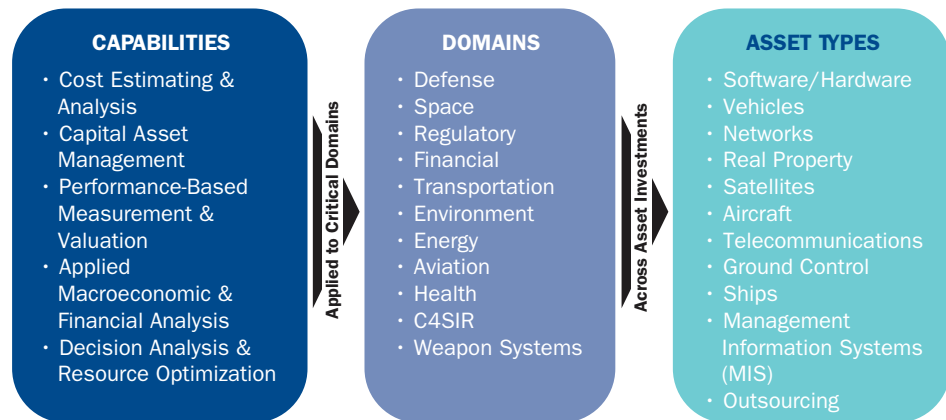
CAPABILITIES

• Cost Estimating & Analysis
• Capital Asset Management
• Performance-Based Measurement & Valuation
• Applied Macroeconomic & Financial Analysis
• Decision Analysis & Resource Optimization

Applied to Critical Domains

DOMAINS

• Defense
• Space
• Regulatory
• Financial
• Transportation
• Environment
• Energy
• Aviation
• Health
• C4SIR
• Weapon Systems

Across Asset Investments

ASSET TYPES

• Software/Hardware
• Vehicles
• Networks
• Real Property
• Satellites
• Aircraft
• Telecommunications
• Ground Control
• Ships
• Management Information Systems (MIS)
• Outsourcing